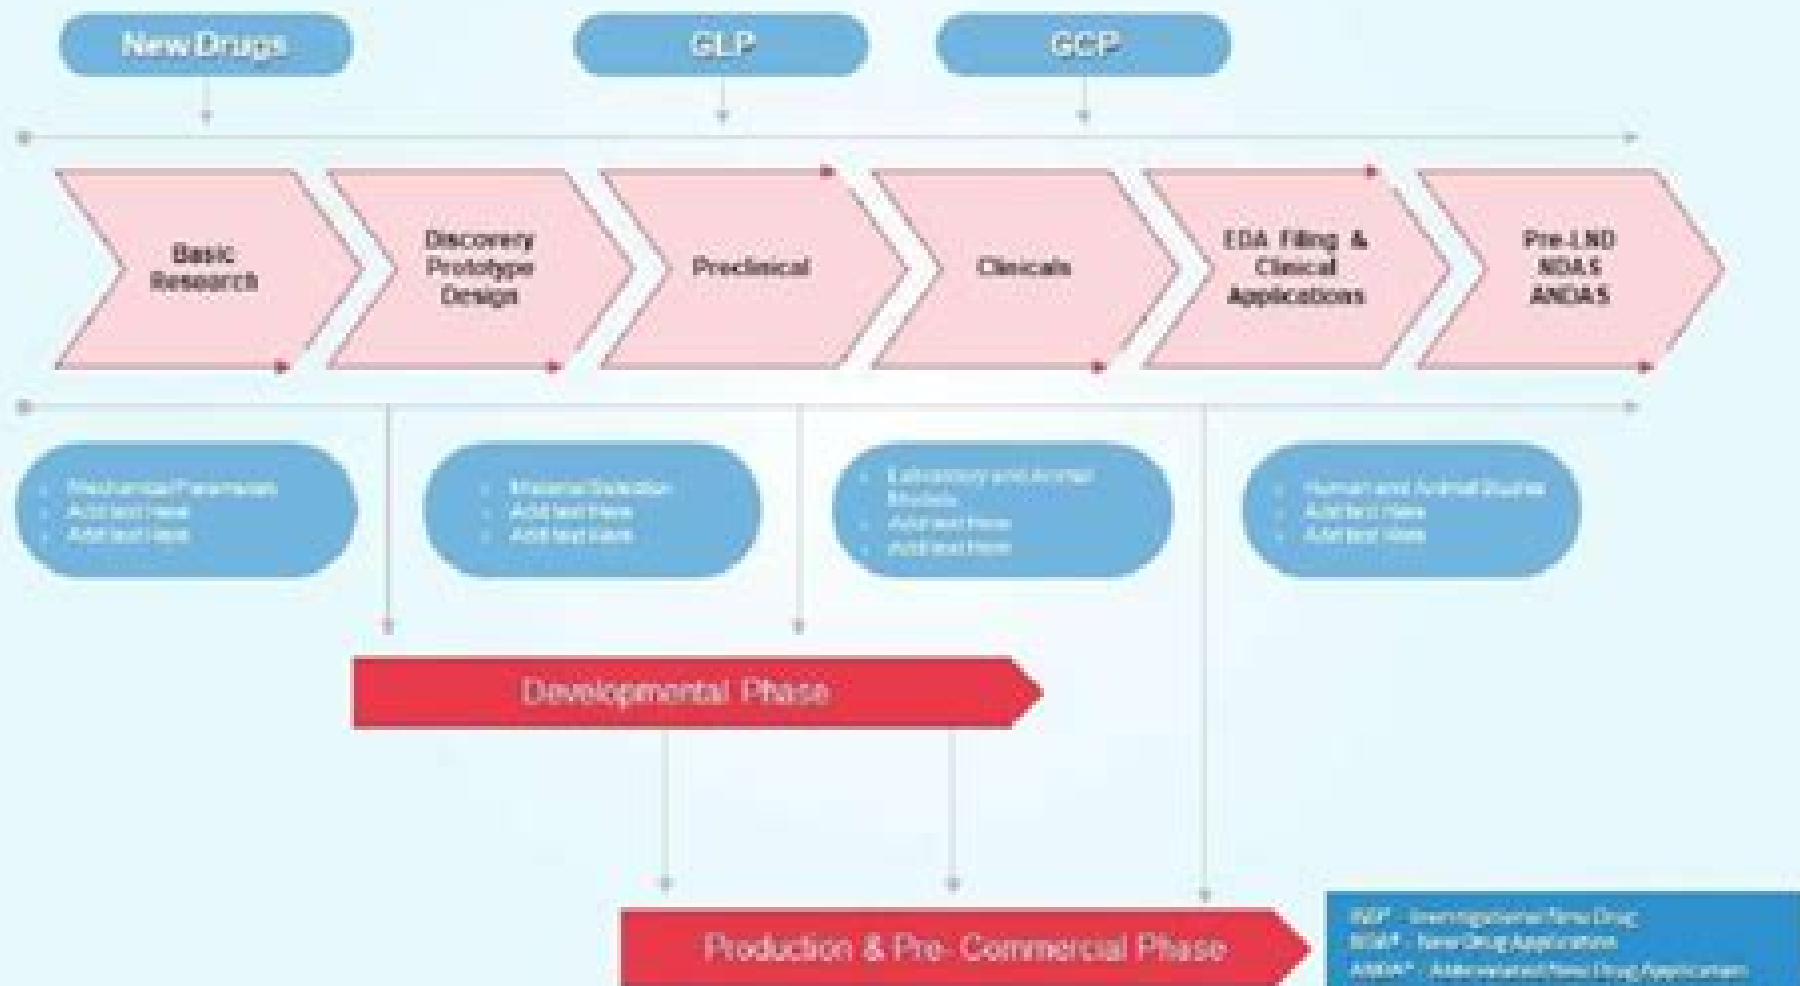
New Drugs

GLP

GCP

Basic Research

Discovery Prototype Design

Preclinical

Clinicals

FDA Filing & Clinical Applications

Pre-IND NDAS ANDAS

- Mechanical Parameters
- Add text Here
- Add text Here

- Material Selection
- Add text Here
- Add text Here

- Laboratory and Animal Models
- Add text Here
- Add text Here

- Human and Animal Studies
- Add text Here
- Add text Here

Developmental Phase

Production & Pre- Commercial Phase

IND* - Investigational New Drug
NDA* - New Drug Application
ANDA* - Abbreviated New Drug Application